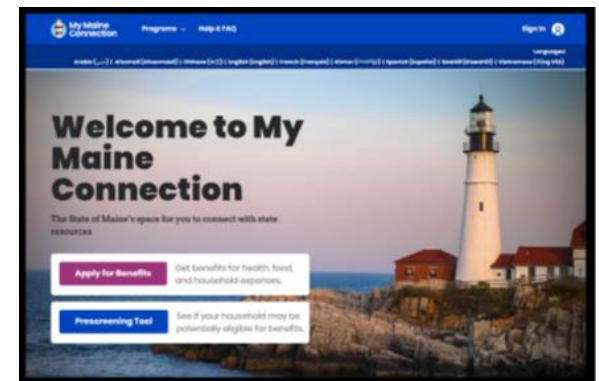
My Maine Connection Programs ⌄ Help & FAQ Sign In

Languages:
Arabic (عربي) | Acoomoli (Acoomoli) | Chinese (中文) | English (English) | French (Français) | Khmer ([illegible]) | Spanish (Español) | Swahili (Kiswahili) | Vietnamese (Tiếng Việt)

Welcome to My Maine Connection

The State of Maine's space for you to connect with state resources

Apply for Benefits Get benefits for health, food, and household expenses.

Prescreening Tool See if your household may be potentially eligible for benefits.